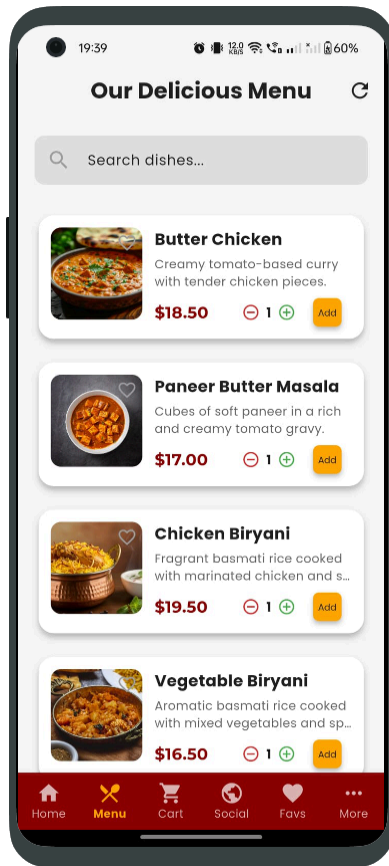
19:39 12.0 KB/S 60%

Our Delicious Menu

Search dishes...

Butter Chicken
Creamy tomato-based curry with tender chicken pieces.
$18.50 1 Add

Paneer Butter Masala
Cubes of soft paneer in a rich and creamy tomato gravy.
$17.00 1 Add

Chicken Biryani
Fragrant basmati rice cooked with marinated chicken and s...
$19.50 1 Add

Vegetable Biryani
Aromatic basmati rice cooked with mixed vegetables and sp...
$16.50 1 Add

Home Menu Cart Social Favs More